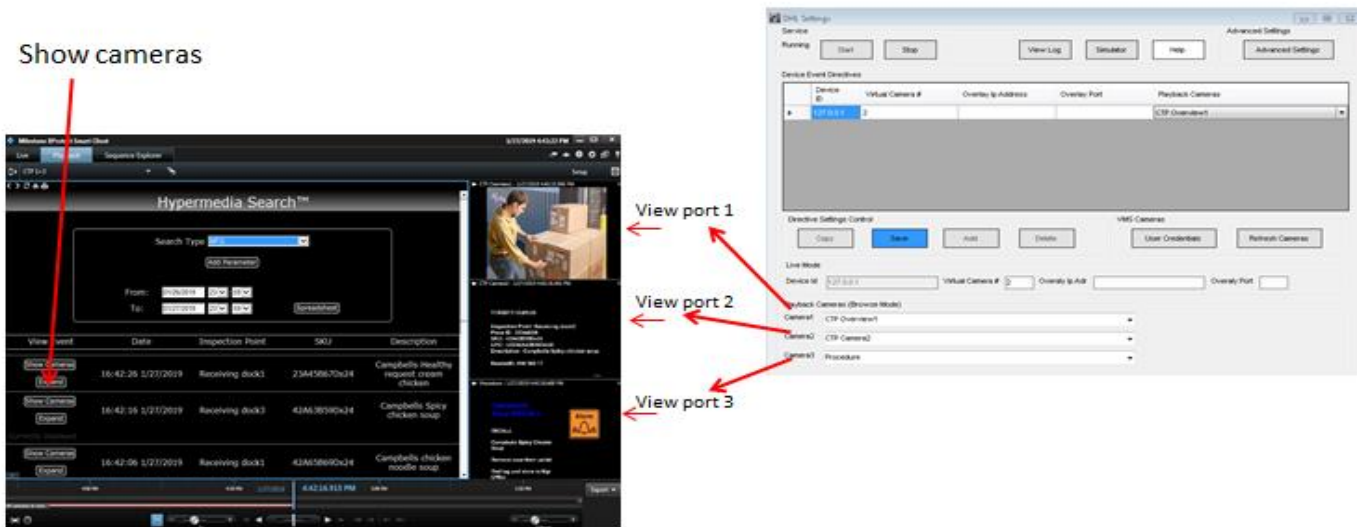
Show cameras

Milestone XProtect Smart Client

Live Playback Sequence Explorer

Setup

Hypermedia Search™

Search Type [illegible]

Add Parameter

From: 01/26/2019

To: 01/27/2019

Spreadsheet

| View Event | Date | Inspection Point | SKU | Description |
|---|---|---|---|---|
| Show Cameras Expand | 16:42:26 1/27/2019 | Receiving dock1 | 23A458670x24 | Campbells Healthy request cream chicken |
| Show Cameras Expand | 16:42:16 1/27/2019 | Receiving dock3 | 42A638590x24 | Campbells Spicy chicken soup |
| Show Cameras Expand | 16:42:06 1/27/2019 | Receiving dock1 | 42A658690x24 | Campbells chicken noodle soup |

4:42:16.915 PM

View port 1

View port 2

View port 3

DHL Settings

Service

Running Start Stop View Log Simulator Help

Advanced Settings

Advanced Settings

Device Event Directives

| Device ID | Virtual Camera # | Overlay Ip Address | Overlay Port | Playback Cameras |
|---|---|---|---|---|
| 127.0.0.1 | 2 | | | CTP Overview1 |

Directive Settings Control

Copy Save Add Delete

VMS Cameras

User Credentials Refresh Cameras

Live Mode

Device Id 127.0.0.1 Virtual Camera # 2 Overlay Ip Adr Overlay Port

Playback Cameras (Browse Mode)

Camera1 CTP Overview1

Camera2 CTP Camera2

Camera3 Procedure

Alarm